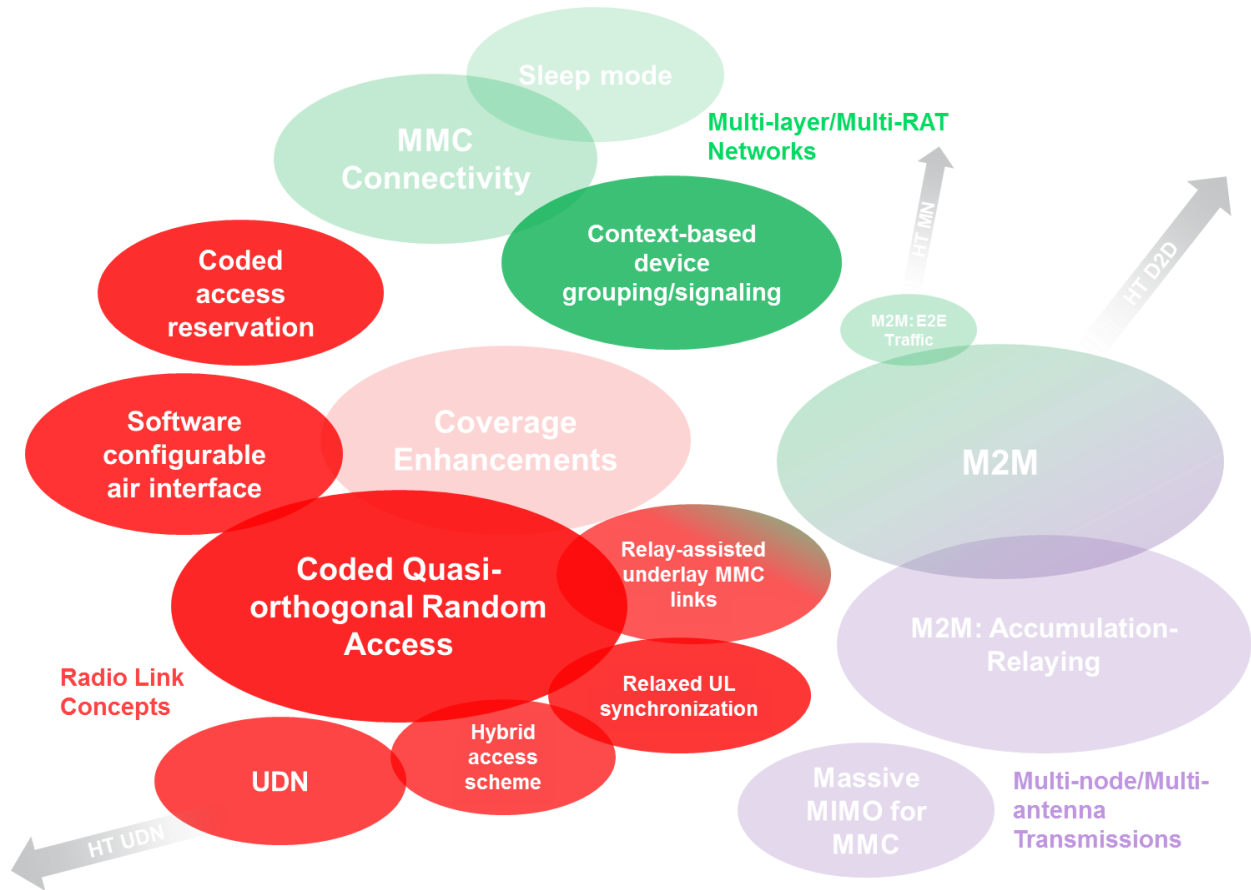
Sleep mode

MMC Connectivity

Multi-layer/Multi-RAT Networks

HT MN

HT D2D

Context-based device grouping/signaling

Coded access reservation

M2M: E2E Traffic

Software configurable air interface

Coverage Enhancements

M2M

Coded Quasi-orthogonal Random Access

Relay-assisted underlay MMC links

M2M: Accumulation-Relaying

Radio Link Concepts

Relaxed UL synchronization

Hybrid access scheme

UDN

Massive MIMO for MMC

Multi-node/Multi-antenna Transmissions

HT UDN